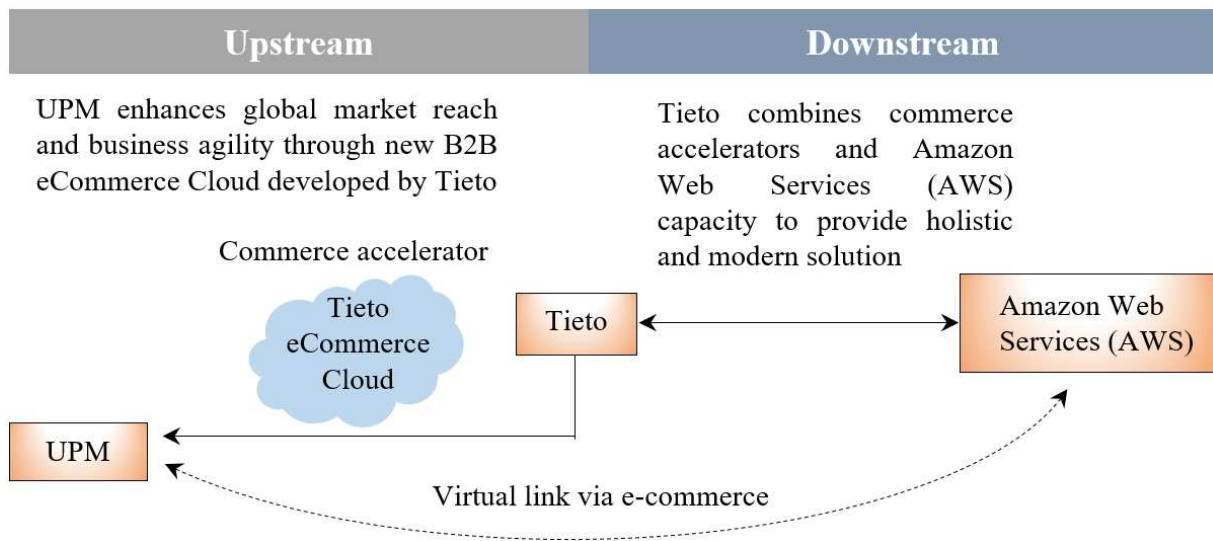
Upstream

Downstream

UPM enhances global market reach and business agility through new B2B eCommerce Cloud developed by Tieto

Tieto combines commerce accelerators and Amazon Web Services (AWS) capacity to provide holistic and modern solution

Commerce accelerator

Tieto eCommerce Cloud

Tieto

Amazon Web Services (AWS)

UPM

Virtual link via e-commerce